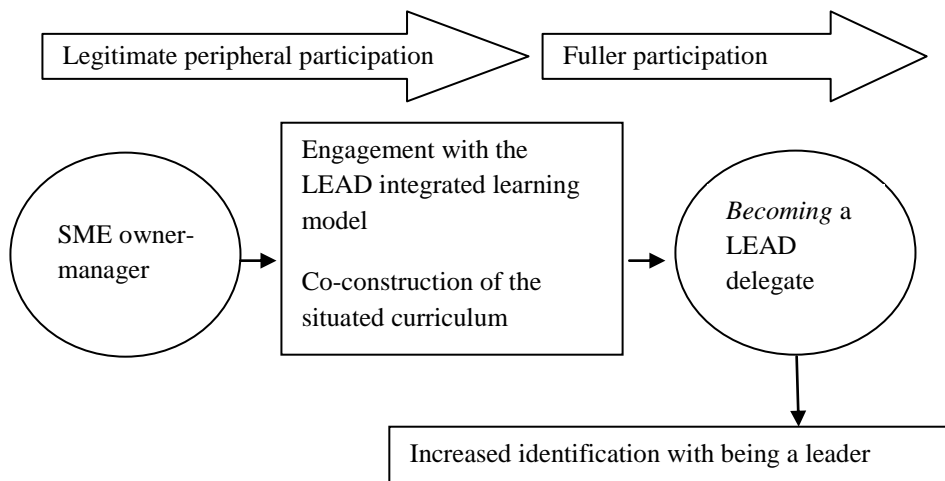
Legitimate peripheral participation

Fuller participation

SME owner-manager

Engagement with the LEAD integrated learning model

Co-construction of the situated curriculum

*Becoming* a LEAD delegate

Increased identification with being a leader